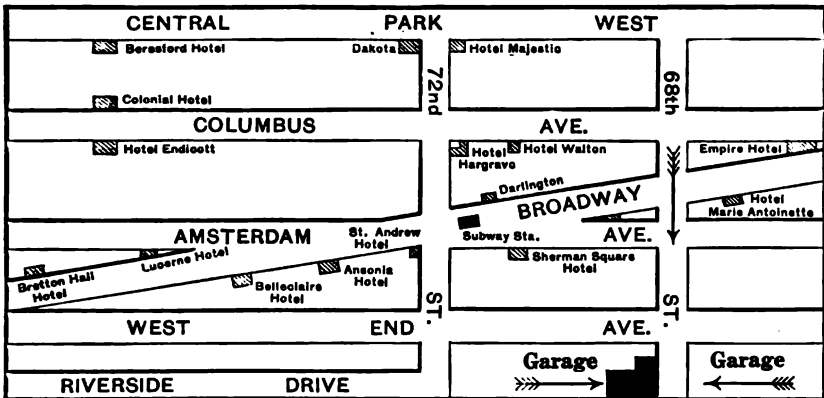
CENTRAL PARK WEST

Beresford Hotel

Dakota

Colonial Hotel

72nd

Hotel Majestic

68th

COLUMBUS AVE.

Hotel Endicott

Hotel Hargrave

Hotel Walton

Empire Hotel

Darlington

BROADWAY

Hotel Marie Antoinette

AMSTERDAM

St. Andrew Hotel

Subway Sta.

AVE.

Bretton Hall Hotel

Lucerne Hotel

Belleclaire Hotel

Ansonia Hotel

Sherman Square Hotel

ST.

ST.

WEST END AVE.

Garage

Garage

RIVERSIDE DRIVE